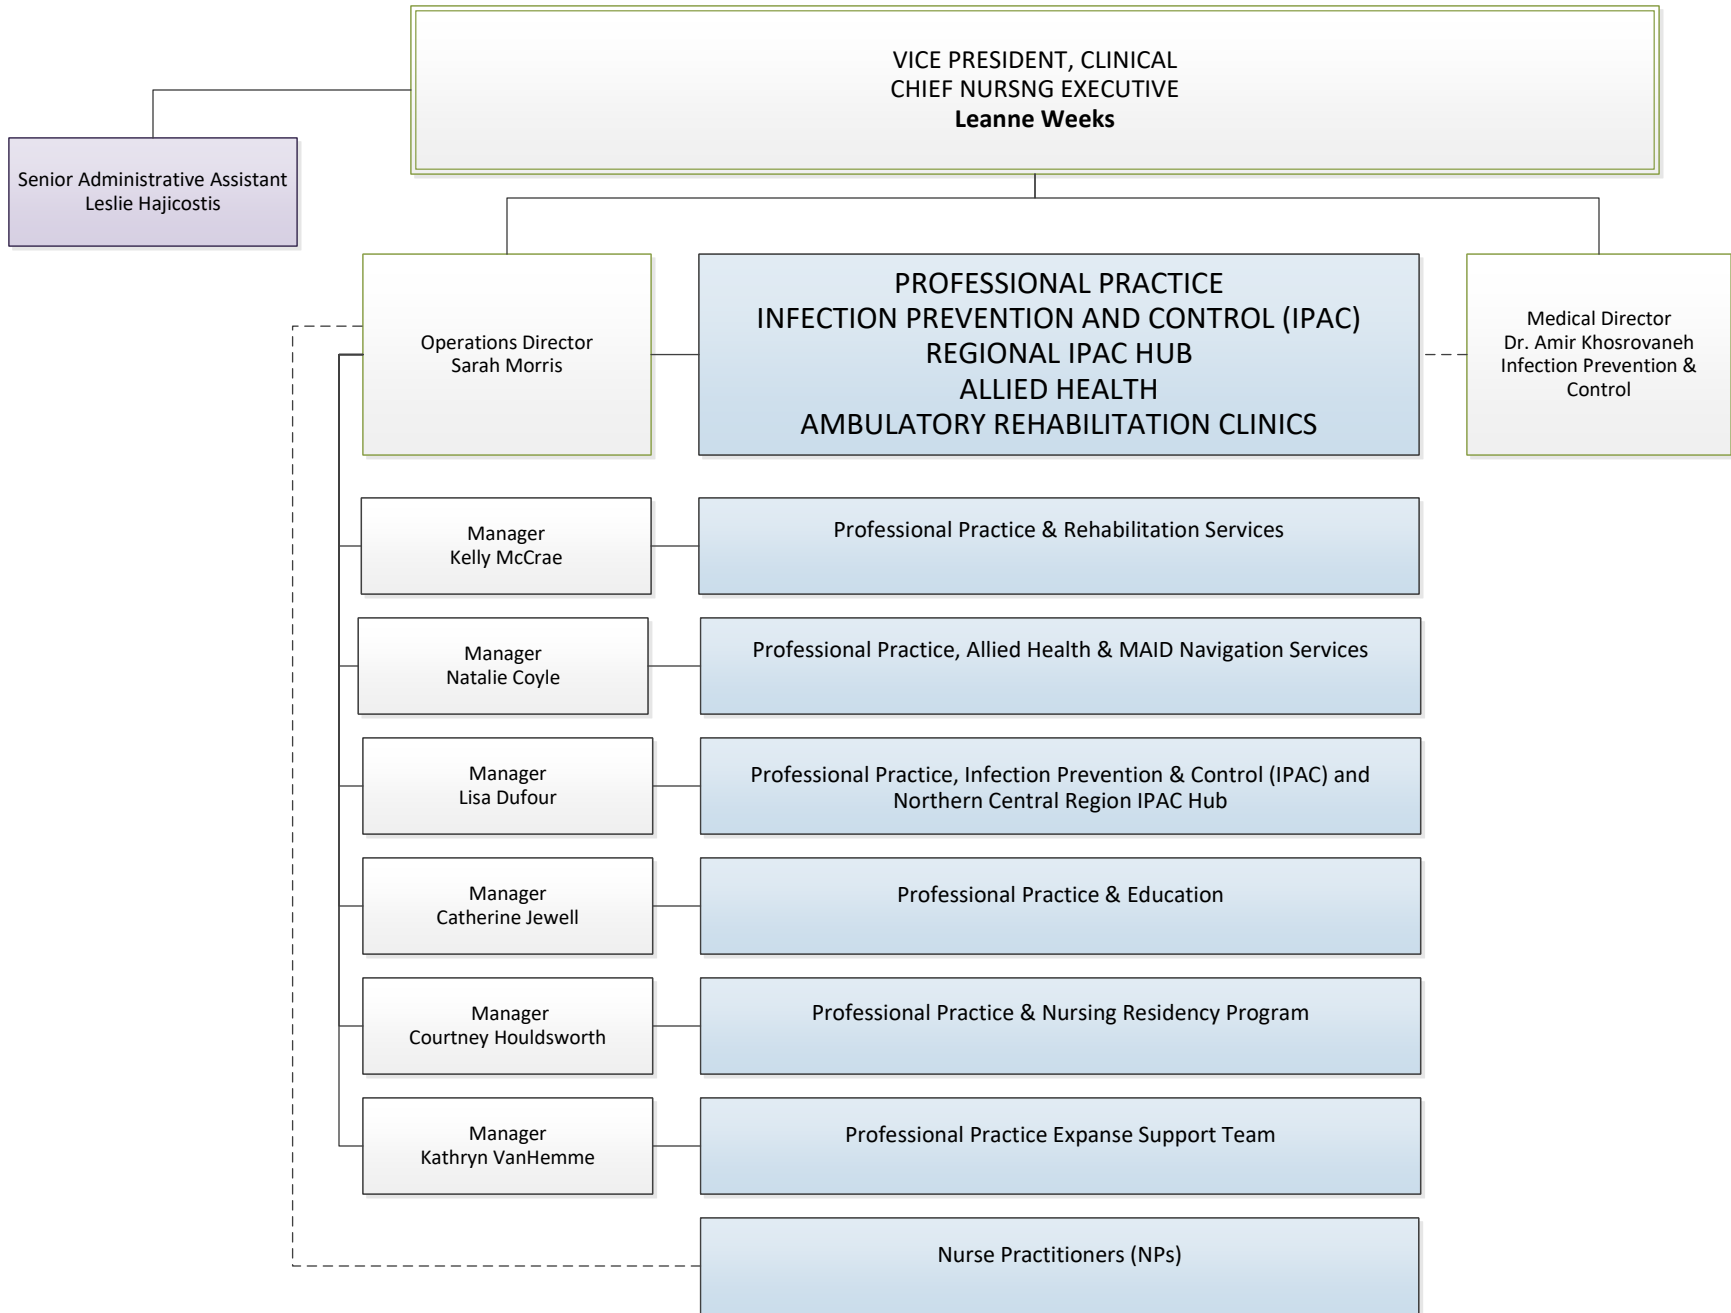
VICE PRESIDENT, CLINICAL
CHIEF NURSNG EXECUTIVE
**Leanne Weeks**

Senior Administrative Assistant
Leslie Hajicostis

Operations Director
Sarah Morris

PROFESSIONAL PRACTICE
INFECTION PREVENTION AND CONTROL (IPAC)
REGIONAL IPAC HUB
ALLIED HEALTH
AMBULATORY REHABILITATION CLINICS

Medical Director
Dr. Amir Khosrovaneh
Infection Prevention & Control

Manager
Kelly McCrae

Professional Practice & Rehabilitation Services

Manager
Natalie Coyle

Professional Practice, Allied Health & MAID Navigation Services

Manager
Lisa Dufour

Professional Practice, Infection Prevention & Control (IPAC) and Northern Central Region IPAC Hub

Manager
Catherine Jewell

Professional Practice & Education

Manager
Courtney Houldsworth

Professional Practice & Nursing Residency Program

Manager
Kathryn VanHemme

Professional Practice Expanse Support Team

Nurse Practitioners (NPs)